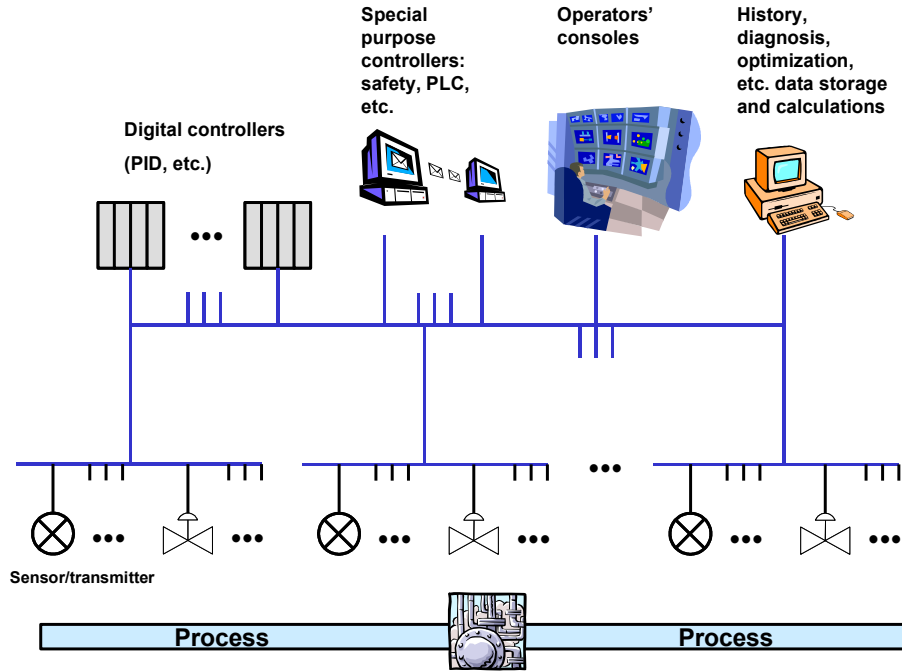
Special purpose controllers: safety, PLC, etc.

Operators' consoles

History, diagnosis, optimization, etc. data storage and calculations

Digital controllers

(PID, etc.)

•••

•••

•••

•••

•••

•••

•••

Sensor/transmitter

Process

Process